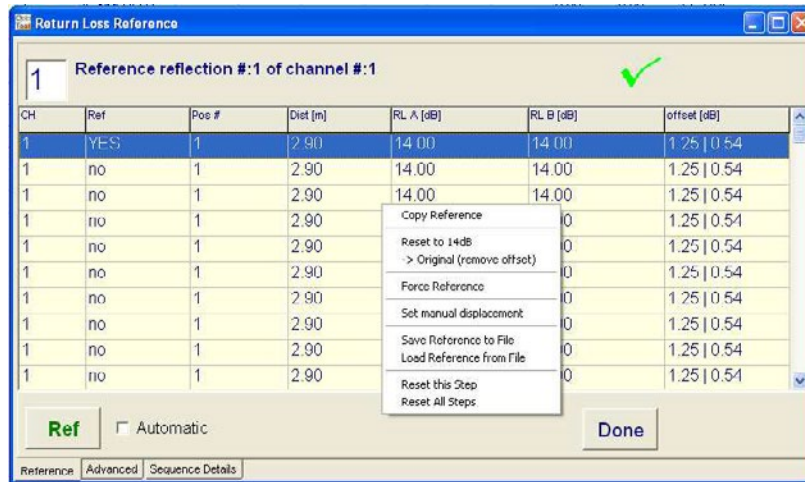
Return Loss Reference

1 Reference reflection #:1 of channel #:1

| CH | Ref | Pos # | Dist [m] | RL A [dB] | RL B [dB] | offset [dB] |
|---|---|---|---|---|---|---|
| 1 | YES | 1 | 2.90 | 14.00 | 14.00 | 1.25 \| 0.54 |
| 1 | no | 1 | 2.90 | 14.00 | 14.00 | 1.25 \| 0.54 |
| 1 | no | 1 | 2.90 | 14.00 | 14.00 | 1.25 \| 0.54 |
| 1 | no | 1 | 2.90 |  | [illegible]0 | 1.25 \| 0.54 |
| 1 | no | 1 | 2.90 |  | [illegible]0 | 1.25 \| 0.54 |
| 1 | no | 1 | 2.90 |  | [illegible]0 | 1.25 \| 0.54 |
| 1 | no | 1 | 2.90 |  | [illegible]0 | 1.25 \| 0.54 |
| 1 | no | 1 | 2.90 |  | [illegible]0 | 1.25 \| 0.54 |
| 1 | no | 1 | 2.90 |  | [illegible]0 | 1.25 \| 0.54 |
| 1 | no | 1 | 2.90 |  | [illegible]0 | 1.25 \| 0.54 |

Copy Reference
Reset to 14dB
-> Original (remove offset)
Force Reference
Set manual displacement
Save Reference to File
Load Reference from File
Reset this Step
Reset All Steps

Ref
Automatic
Done

Reference | Advanced | Sequence Details